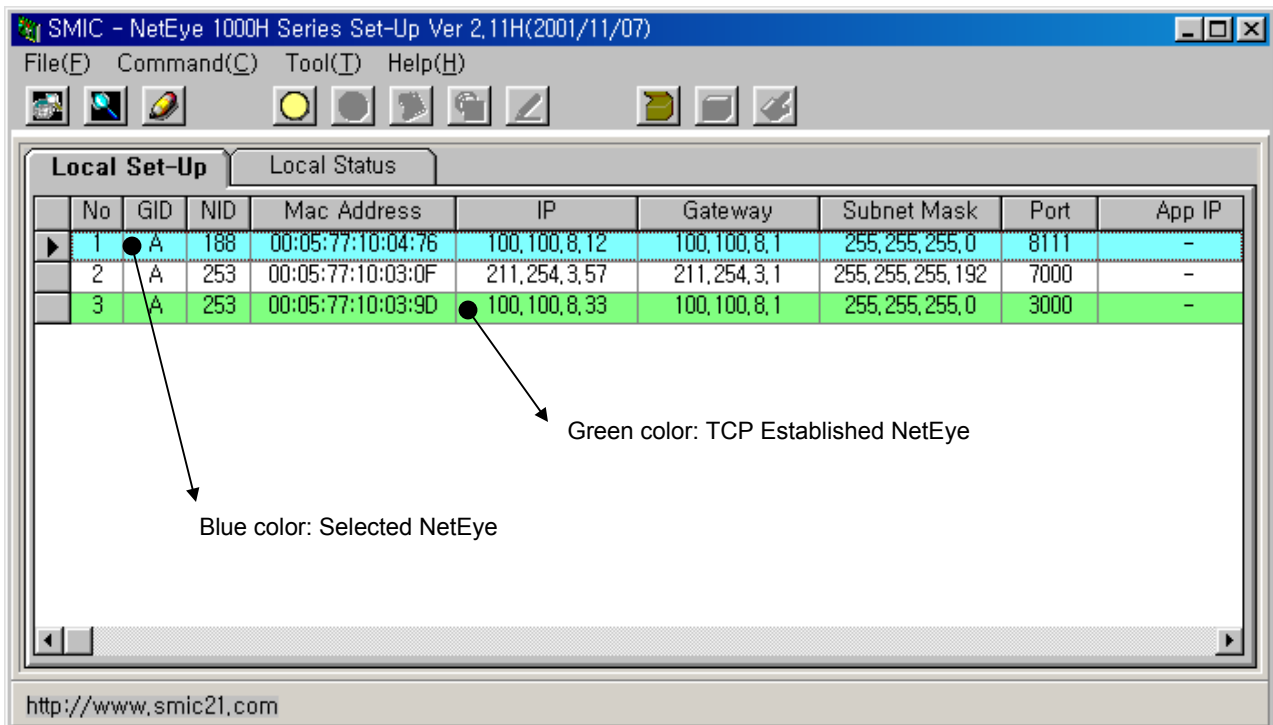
SMIC - NetEye 1000H Series Set-Up Ver 2.11H(2001/11/07)

File(F) Command(C) Tool(T) Help(H)

Local Set-Up | Local Status

| | No | GID | NID | Mac Address | IP | Gateway | Subnet Mask | Port | App IP |
|---|---|---|---|---|---|---|---|---|---|
| ▶ | 1 | A | 188 | 00:05:77:10:04:76 | 100.100.8.12 | 100.100.8.1 | 255.255.255.0 | 8111 | - |
| | 2 | A | 253 | 00:05:77:10:03:0F | 211.254.3.57 | 211.254.3.1 | 255.255.255.192 | 7000 | - |
| | 3 | A | 253 | 00:05:77:10:03:9D | 100.100.8.33 | 100.100.8.1 | 255.255.255.0 | 3000 | - |

Green color: TCP Established NetEye

Blue color: Selected NetEye

http://www.smic21.com